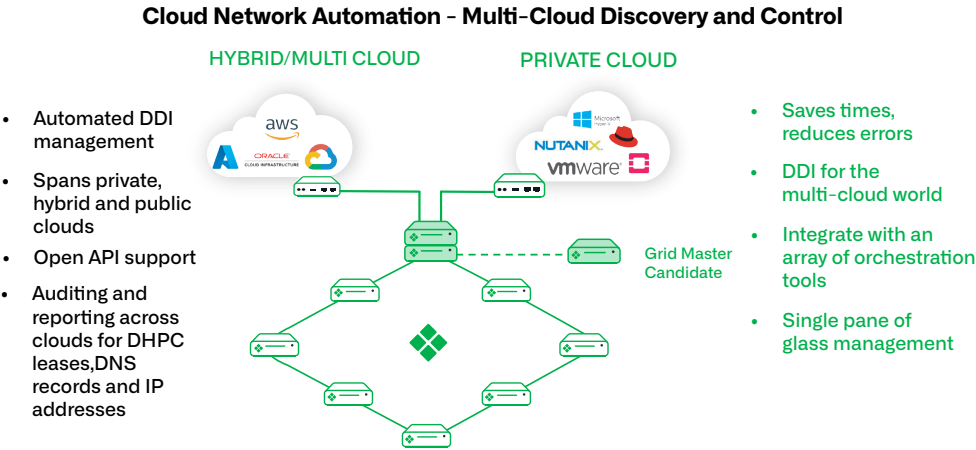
Cloud Network Automation - Multi-Cloud Discovery and Control

HYBRID/MULTI CLOUD

PRIVATE CLOUD

- Automated DDI management
- Spans private, hybrid and public clouds
- Open API support
- Auditing and reporting across clouds for DHPC leases,DNS records and IP addresses

aws

ORACLE CLOUD INFRASTRUCTURE

Microsoft Hyper-V

NUTANIX

vmware

Grid Master Candidate

- Saves times, reduces errors
- DDI for the multi-cloud world
- Integrate with an array of orchestration tools
- Single pane of glass management